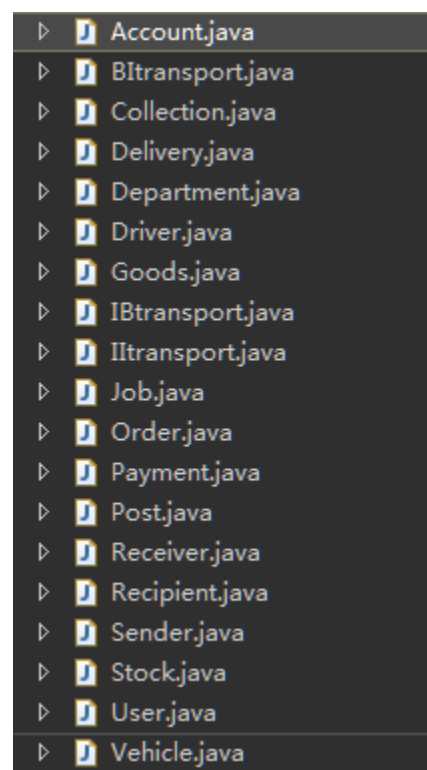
Account.java
BItransport.java
Collection.java
Delivery.java
Department.java
Driver.java
Goods.java
IBtransport.java
IItransport.java
Job.java
Order.java
Payment.java
Post.java
Receiver.java
Recipient.java
Sender.java
Stock.java
User.java
Vehicle.java